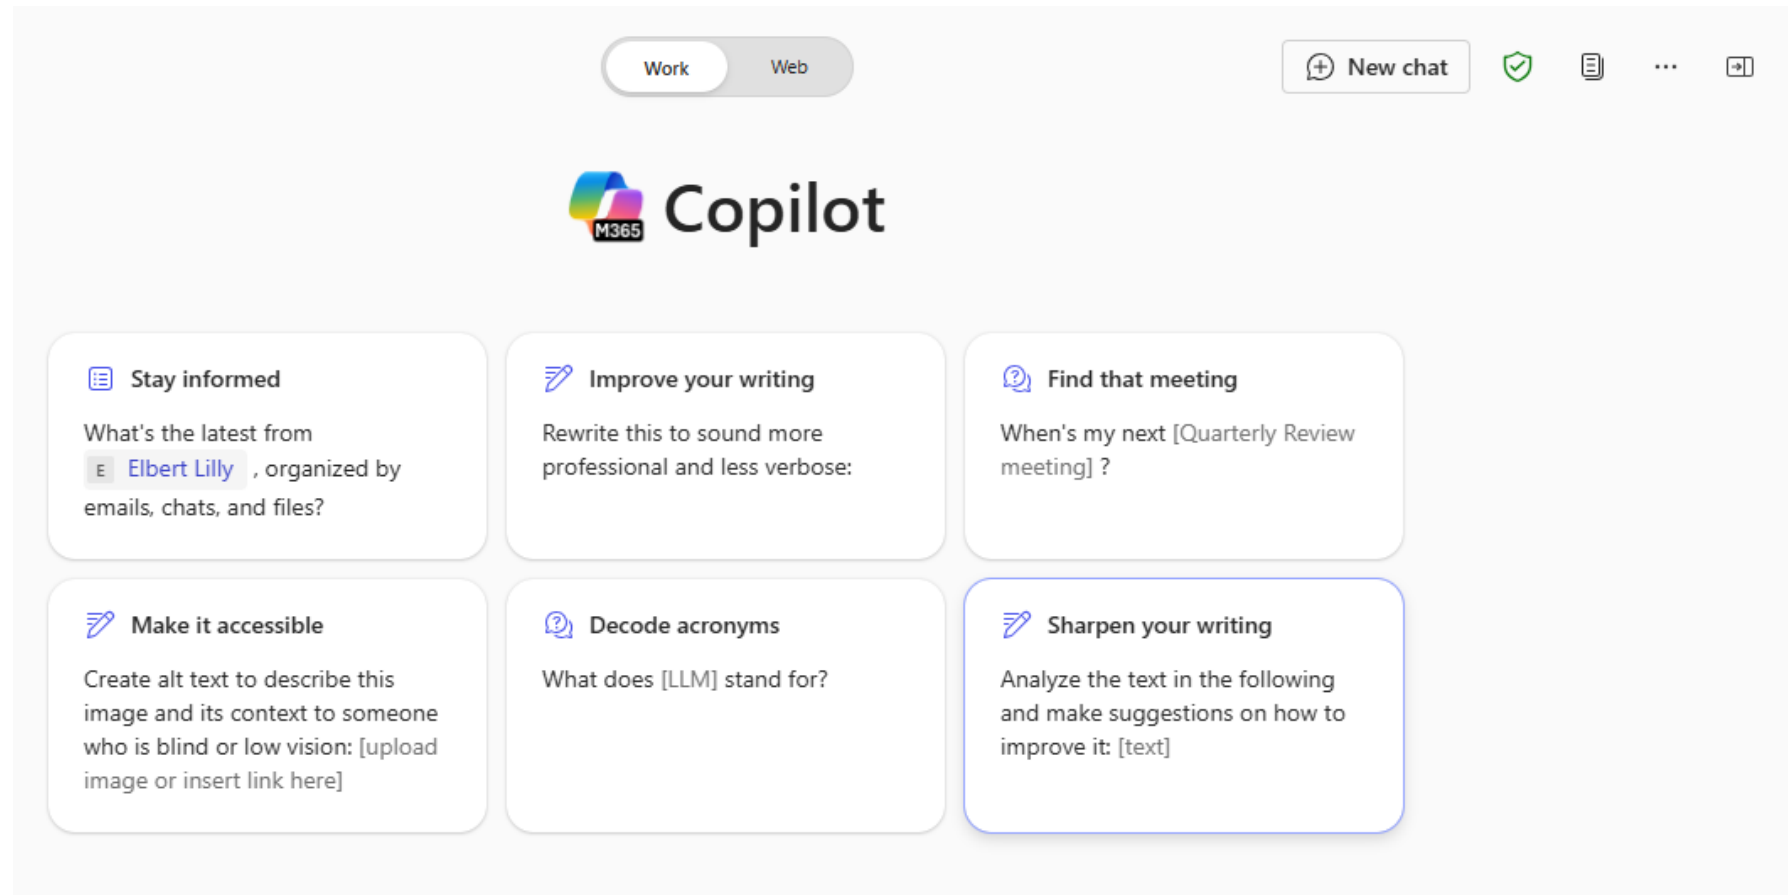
Work Web

New chat

...

M365 Copilot

Stay informed

What's the latest from E Elbert Lilly , organized by emails, chats, and files?

Improve your writing

Rewrite this to sound more professional and less verbose:

Find that meeting

When's my next [Quarterly Review meeting] ?

Make it accessible

Create alt text to describe this image and its context to someone who is blind or low vision: [upload image or insert link here]

Decode acronyms

What does [LLM] stand for?

Sharpen your writing

Analyze the text in the following and make suggestions on how to improve it: [text]